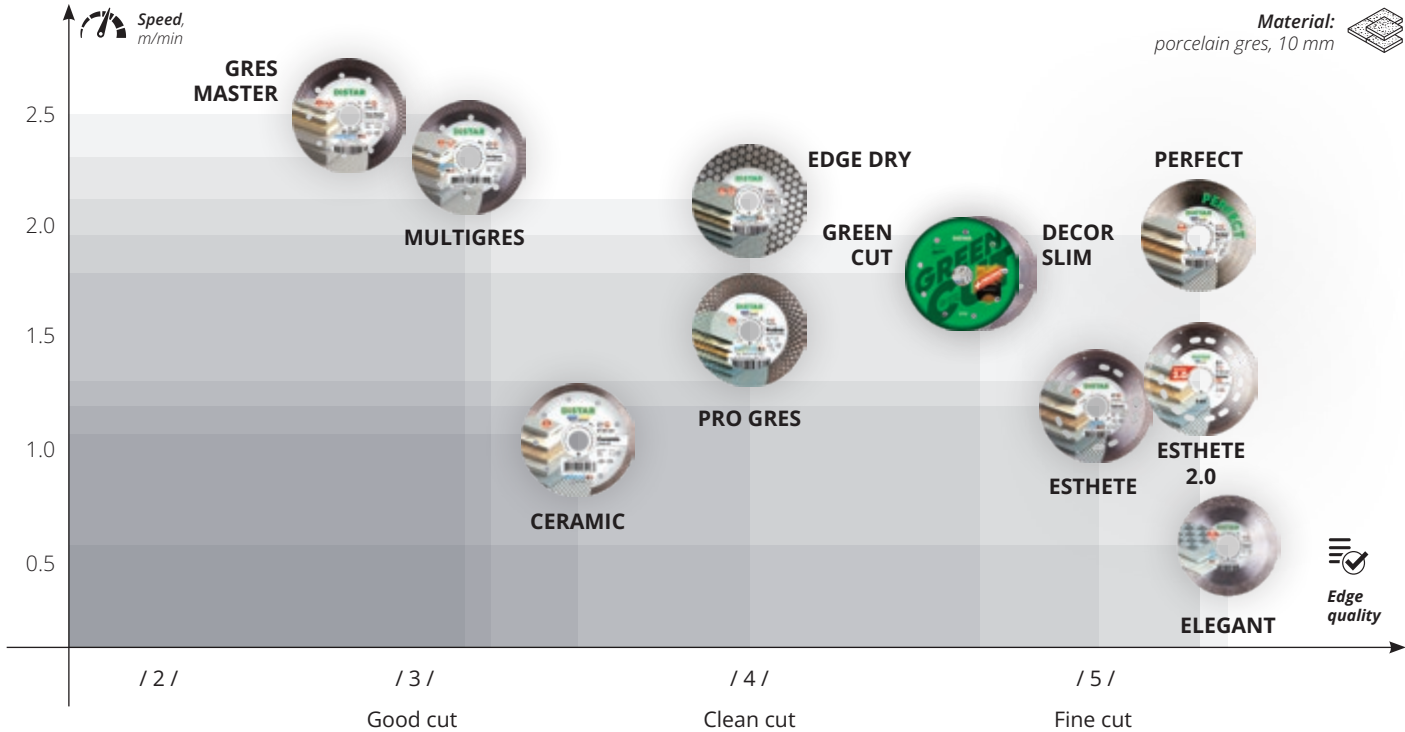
Speed, m/min

Material: porcelain gres, 10 mm

2.5

2.0

1.5

1.0

0.5

GRES MASTER

MULTIGRES

EDGE DRY

GREEN CUT

DECOR SLIM

PERFECT

PRO GRES

CERAMIC

ESTHETE

ESTHETE 2.0

ELEGANT

Edge quality

/ 2 /

/ 3 /

Good cut

/ 4 /

Clean cut

/ 5 /

Fine cut